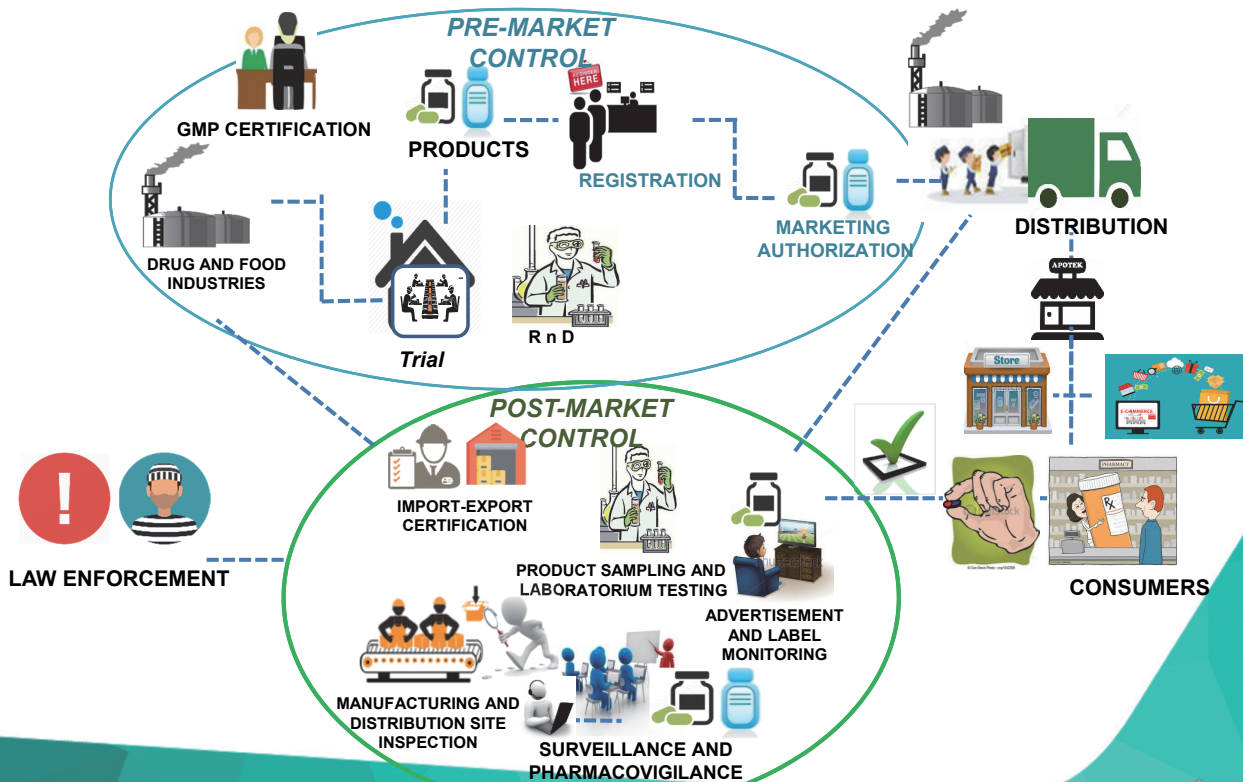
PRE-MARKET CONTROL

GMP CERTIFICATION

PRODUCTS

HERE

REGISTRATION

MARKETING AUTHORIZATION

DRUG AND FOOD INDUSTRIES

Trial

R n D

DISTRIBUTION

APOTEK

Store

E-COMMERCE

PHARMACY

Rx

POST-MARKET CONTROL

IMPORT-EXPORT CERTIFICATION

PRODUCT SAMPLING AND LABORATORIUM TESTING

ADVERTISEMENT AND LABEL MONITORING

LAW ENFORCEMENT

CONSUMERS

MANUFACTURING AND DISTRIBUTION SITE INSPECTION

SURVEILLANCE AND PHARMACOVIGILANCE